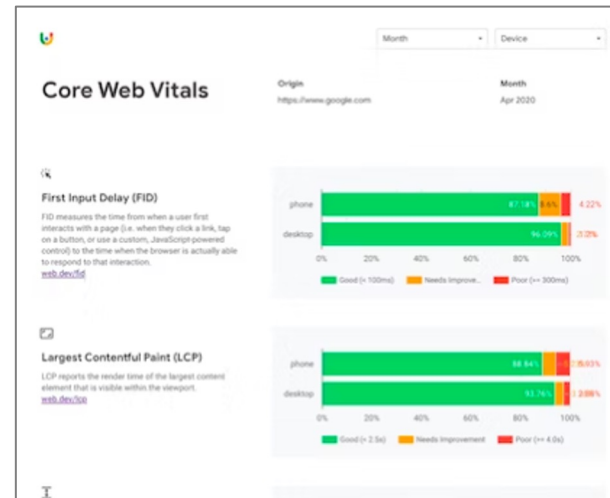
Month ▾

Device ▾

Core Web Vitals

Origin
https://www.google.com

Month
Apr 2020

First Input Delay (FID)

FID measures the time from when a user first interacts with a page (i.e. when they click a link, tap on a button, or use a custom, JavaScript-powered control) to the time when the browser is actually able to respond to that interaction.
web.dev/fid

phone 87.18% 8.6% 4.22%
desktop 96.09% 2.0%

0% 20% 40% 60% 80% 100%

Good (< 100ms) Needs Improve... Poor (>= 300ms)

Largest Contentful Paint (LCP)

LCP reports the render time of the largest content element that is visible within the viewport.
web.dev/lcp

phone 88.84% 5.03%
desktop 93.76% 2.08%

0% 20% 40% 60% 80% 100%

Good (< 2.5s) Needs Improvement Poor (>= 4.0s)